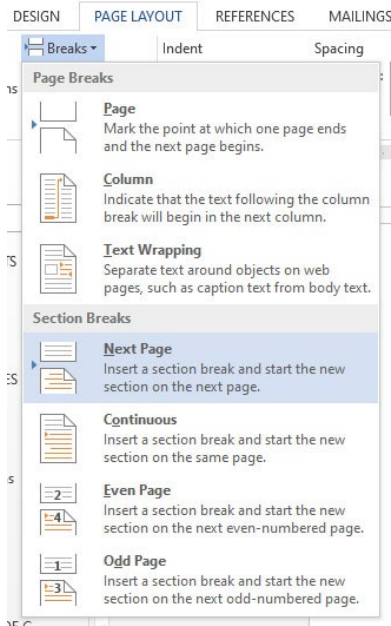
DESIGN PAGE LAYOUT REFERENCES MAILINGS

Breaks ▾ Indent Spacing

ns

Page Breaks

Page
Mark the point at which one page ends and the next page begins.

Column
Indicate that the text following the column break will begin in the next column.

TS

Text Wrapping
Separate text around objects on web pages, such as caption text from body text.

Section Breaks

Next Page
Insert a section break and start the new section on the next page.

ES

Continuous
Insert a section break and start the new section on the same page.

s

2
4
Even Page
Insert a section break and start the new section on the next even-numbered page.

1
3
Odd Page
Insert a section break and start the new section on the next odd-numbered page.

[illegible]